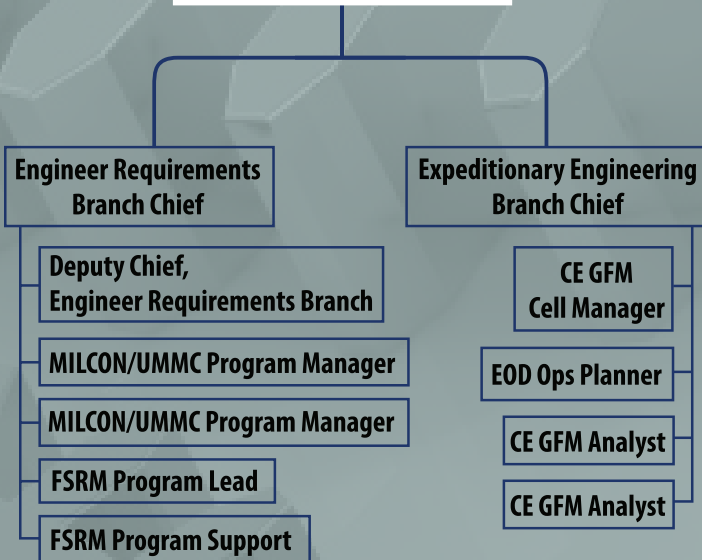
Engineer Requirements Branch Chief

Deputy Chief, Engineer Requirements Branch

MILCON/UMMC Program Manager

MILCON/UMMC Program Manager

FSRM Program Lead

FSRM Program Support

Expeditionary Engineering Branch Chief

CE GFM Cell Manager

EOD Ops Planner

CE GFM Analyst

CE GFM Analyst